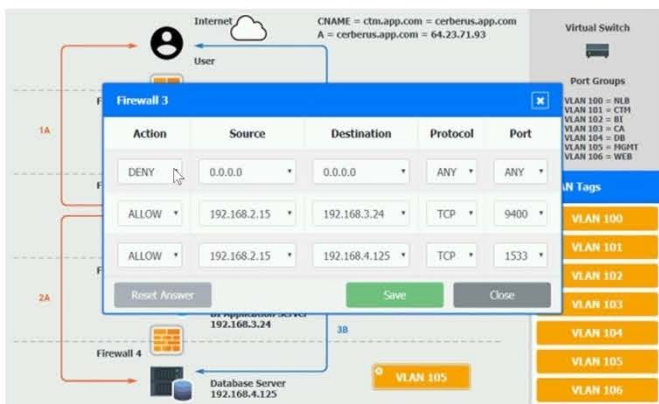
Internet

CNAME = ctm.app.com = cerberus.app.com
A = cerberus.app.com = 64.23.71.93

User

Virtual Switch

Port Groups

VLAN 100 = NLB
VLAN 101 = CTM
VLAN 102 = BI
VLAN 103 = CA
VLAN 104 = DB
VLAN 105 = MGMT
VLAN 106 = WEB

1A

F

Firewall 3

| Action | Source | Destination | Protocol | Port |
|---|---|---|---|---|
| DENY | 0.0.0.0 | 0.0.0.0 | ANY | ANY |
| ALLOW | 192.168.2.15 | 192.168.3.24 | TCP | 9400 |
| ALLOW | 192.168.2.15 | 192.168.4.125 | TCP | 1533 |

Reset Answer

Save

Close

F

F

2A

LAN Tags

VLAN 100

VLAN 101

VLAN 102

VLAN 103

VLAN 104

VLAN 105

VLAN 106

BI Application Server
192.168.3.24

3B

Firewall 4

Database Server
192.168.4.125

VLAN 105